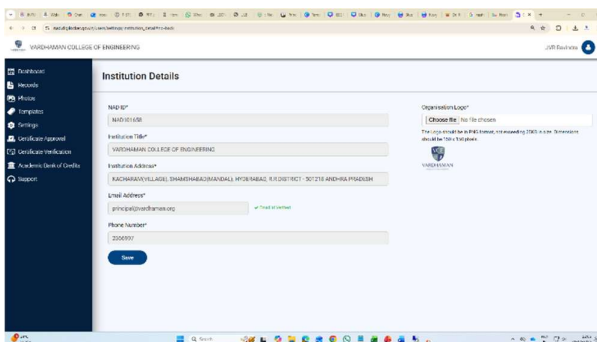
VARDHAMAN COLLEGE OF ENGINEERING

JOB Business

Dashboard
Records
Photos
Templates
Settings
Certificate Approval
Certificate Verification
Academic Bank of Credits
Support

Institution Details

NAD ID*
NAD161658

Institution Title*
VARDHAMAN COLLEGE OF ENGINEERING

Institution Address*
KACHARAM(VILLAGE), SHAMSHABAD(MANDAL), HYDERABAD, R.R.DISTRICT - 501218 ANDHRA PRADESH

Email Address*
principal@vardhaman.org
✔ Email is verified

Phone Number*
2066997

Save

Organisation Logo*
Choose file No file chosen
The Logo should be in PNG format, not exceeding 20KB in size. Dimensions should be 150 x 150 pixels.

VARDHAMAN

Search